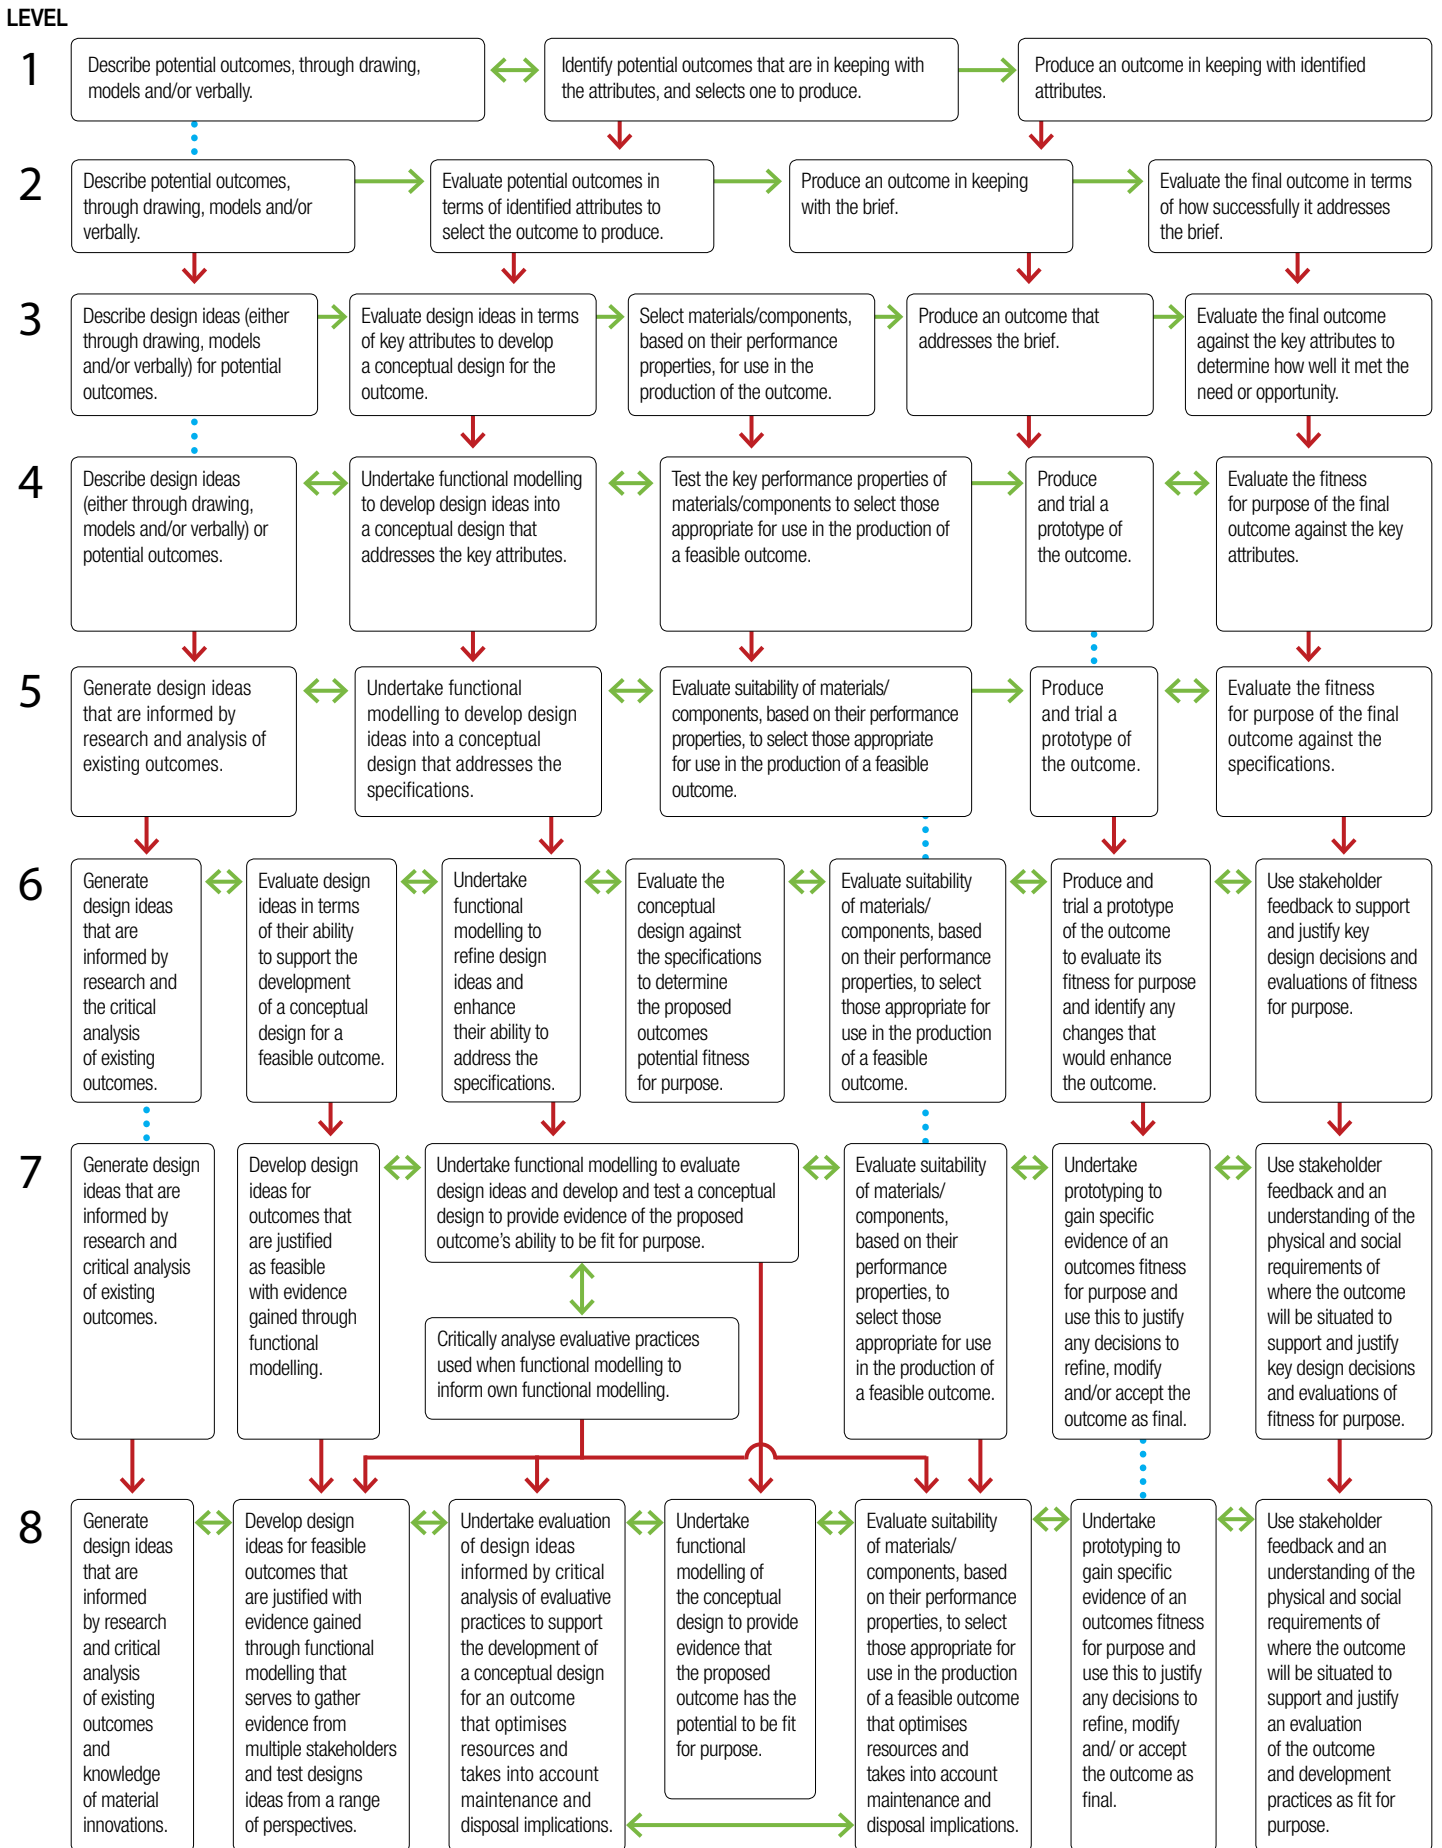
LEVEL

1

Describe potential outcomes, through drawing, models and/or verbally.

Identify potential outcomes that are in keeping with the attributes, and selects one to produce.

Produce an outcome in keeping with identified attributes.

2

Describe potential outcomes, through drawing, models and/or verbally.

Evaluate potential outcomes in terms of identified attributes to select the outcome to produce.

Produce an outcome in keeping with the brief.

Evaluate the final outcome in terms of how successfully it addresses the brief.

3

Describe design ideas (either through drawing, models and/or verbally) for potential outcomes.

Evaluate design ideas in terms of key attributes to develop a conceptual design for the outcome.

Select materials/components, based on their performance properties, for use in the production of the outcome.

Produce an outcome that addresses the brief.

Evaluate the final outcome against the key attributes to determine how well it met the need or opportunity.

4

Describe design ideas (either through drawing, models and/or verbally) or potential outcomes.

Undertake functional modelling to develop design ideas into a conceptual design that addresses the key attributes.

Test the key performance properties of materials/components to select those appropriate for use in the production of a feasible outcome.

Produce and trial a prototype of the outcome.

Evaluate the fitness for purpose of the final outcome against the key attributes.

5

Generate design ideas that are informed by research and analysis of existing outcomes.

Undertake functional modelling to develop design ideas into a conceptual design that addresses the specifications.

Evaluate suitability of materials/ components, based on their performance properties, to select those appropriate for use in the production of a feasible outcome.

Produce and trial a prototype of the outcome.

Evaluate the fitness for purpose of the final outcome against the specifications.

6

Generate design ideas that are informed by research and the critical analysis of existing outcomes.

Evaluate design ideas in terms of their ability to support the development of a conceptual design for a feasible outcome.

Undertake functional modelling to refine design ideas and enhance their ability to address the specifications.

Evaluate the conceptual design against the specifications to determine the proposed outcomes potential fitness for purpose.

Evaluate suitability of materials/ components, based on their performance properties, to select those appropriate for use in the production of a feasible outcome.

Produce and trial a prototype of the outcome to evaluate its fitness for purpose and identify any changes that would enhance the outcome.

Use stakeholder feedback to support and justify key design decisions and evaluations of fitness for purpose.

7

Generate design ideas that are informed by research and critical analysis of existing outcomes.

Develop design ideas for outcomes that are justified as feasible with evidence gained through functional modelling.

Undertake functional modelling to evaluate design ideas and develop and test a conceptual design to provide evidence of the proposed outcome's ability to be fit for purpose.

Critically analyse evaluative practices used when functional modelling to inform own functional modelling.

Evaluate suitability of materials/ components, based on their performance properties, to select those appropriate for use in the production of a feasible outcome.

Undertake prototyping to gain specific evidence of an outcomes fitness for purpose and use this to justify any decisions to refine, modify and/or accept the outcome as final.

Use stakeholder feedback and an understanding of the physical and social requirements of where the outcome will be situated to support and justify key design decisions and evaluations of fitness for purpose.

8

Generate design ideas that are informed by research and critical analysis of existing outcomes and knowledge of material innovations.

Develop design ideas for feasible outcomes that are justified with evidence gained through functional modelling that serves to gather evidence from multiple stakeholders and test designs ideas from a range of perspectives.

Undertake evaluation of design ideas informed by critical analysis of evaluative practices to support the development of a conceptual design for an outcome that optimises resources and takes into account maintenance and disposal implications.

Undertake functional modelling of the conceptual design to provide evidence that the proposed outcome has the potential to be fit for purpose.

Evaluate suitability of materials/ components, based on their performance properties, to select those appropriate for use in the production of a feasible outcome that optimises resources and takes into account maintenance and disposal implications.

Undertake prototyping to gain specific evidence of an outcomes fitness for purpose and use this to justify any decisions to refine, modify and/ or accept the outcome as final.

Use stakeholder feedback and an understanding of the physical and social requirements of where the outcome will be situated to support and justify an evaluation of the outcome and development practices as fit for purpose.